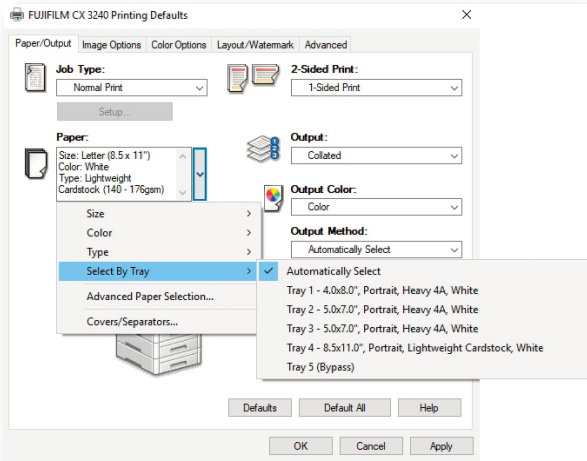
FUJIFILM CX 3240 Printing Defaults

Paper/Output | Image Options | Color Options | Layout/Watermark | Advanced

Job Type:
Normal Print
Setup...

2-Sided Print:
1-Sided Print

Paper:
Size: Letter (8.5 x 11")
Color: White
Type: Lightweight Cardstock (140 - 176gsm)

Output:
Collated

Output Color:
Color

Output Method:
Automatically Select

Size
Color
Type
Select By Tray
Advanced Paper Selection...
Covers/Separators...

Automatically Select
Tray 1 - 4.0x8.0", Portrait, Heavy 4A, White
Tray 2 - 5.0x7.0", Portrait, Heavy 4A, White
Tray 3 - 5.0x7.0", Portrait, Heavy 4A, White
Tray 4 - 8.5x11.0", Portrait, Lightweight Cardstock, White
Tray 5 (Bypass)

Defaults | Default All | Help

OK | Cancel | Apply